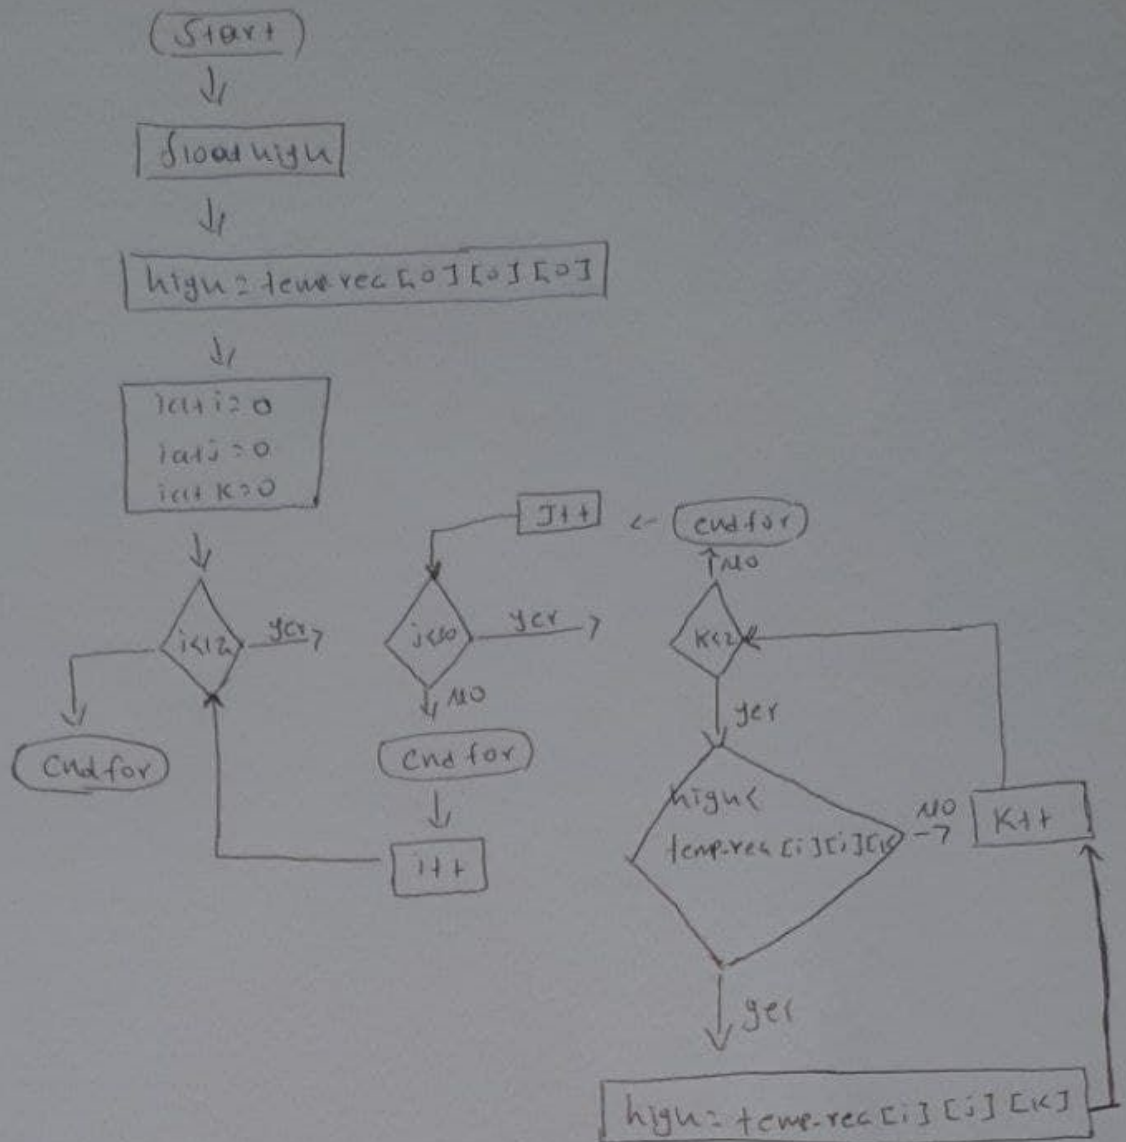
Start

float high

high = temp-rec [0] [0] [0]

int i = 0
int j = 0
int k = 0

i<12
yes
endfor

J++
j<10
yes
NO
end for
i++

endfor
NO
k<2
yes
high<
temp-rec [i] [i] [k]
NO
K++
yes
high = temp-rec [i] [j] [k]